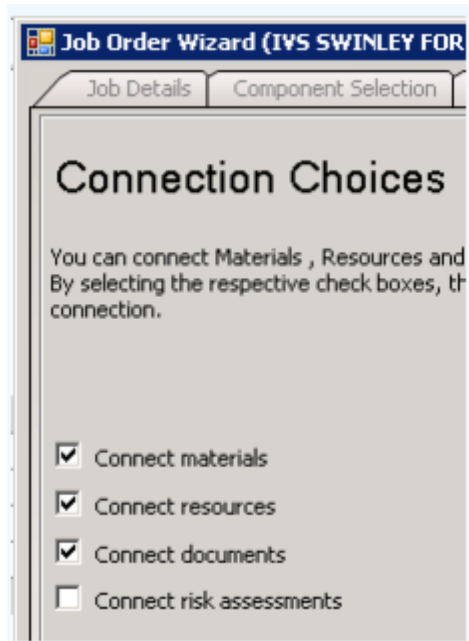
Job Order Wizard (IVS SWINLEY FOR

Job Details

Component Selection

Connection Choices

You can connect Materials , Resources and By selecting the respective check boxes, th connection.

Connect materials

Connect resources

Connect documents

Connect risk assessments